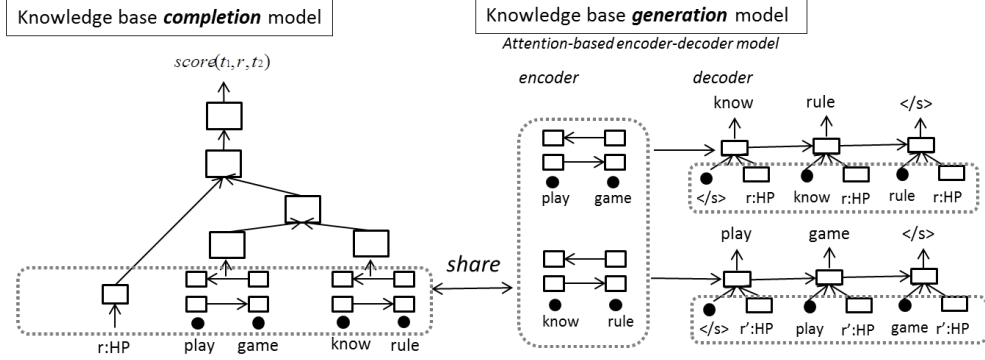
Knowledge base *completion* model

$score(t_1, r, t_2)$

r:HP

play

game

know

rule

share

Knowledge base *generation* model

*Attention-based encoder-decoder model*

*encoder*

play

game

know

rule

*decoder*

know

rule

</s>

</s>

r:HP

know

r:HP

rule

r:HP

play

game

</s>

</s>

r':HP

play

r':HP

game

r':HP